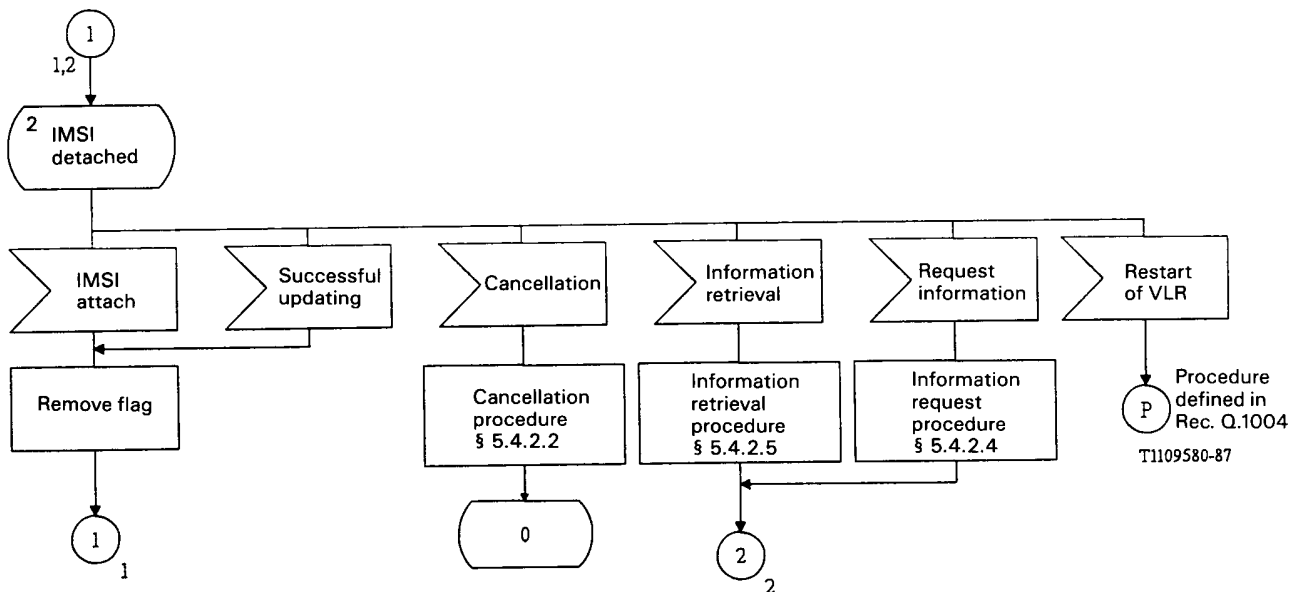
1

1,2

2 IMSI detached

IMSI attach

Successful updating

Cancellation

Information retrieval

Request information

Restart of VLR

Remove flag

Cancellation procedure § 5.4.2.2

Information retrieval procedure § 5.4.2.5

Information request procedure § 5.4.2.4

P

Procedure defined in Rec. Q.1004

T1109580-87

1

1

0

2

2